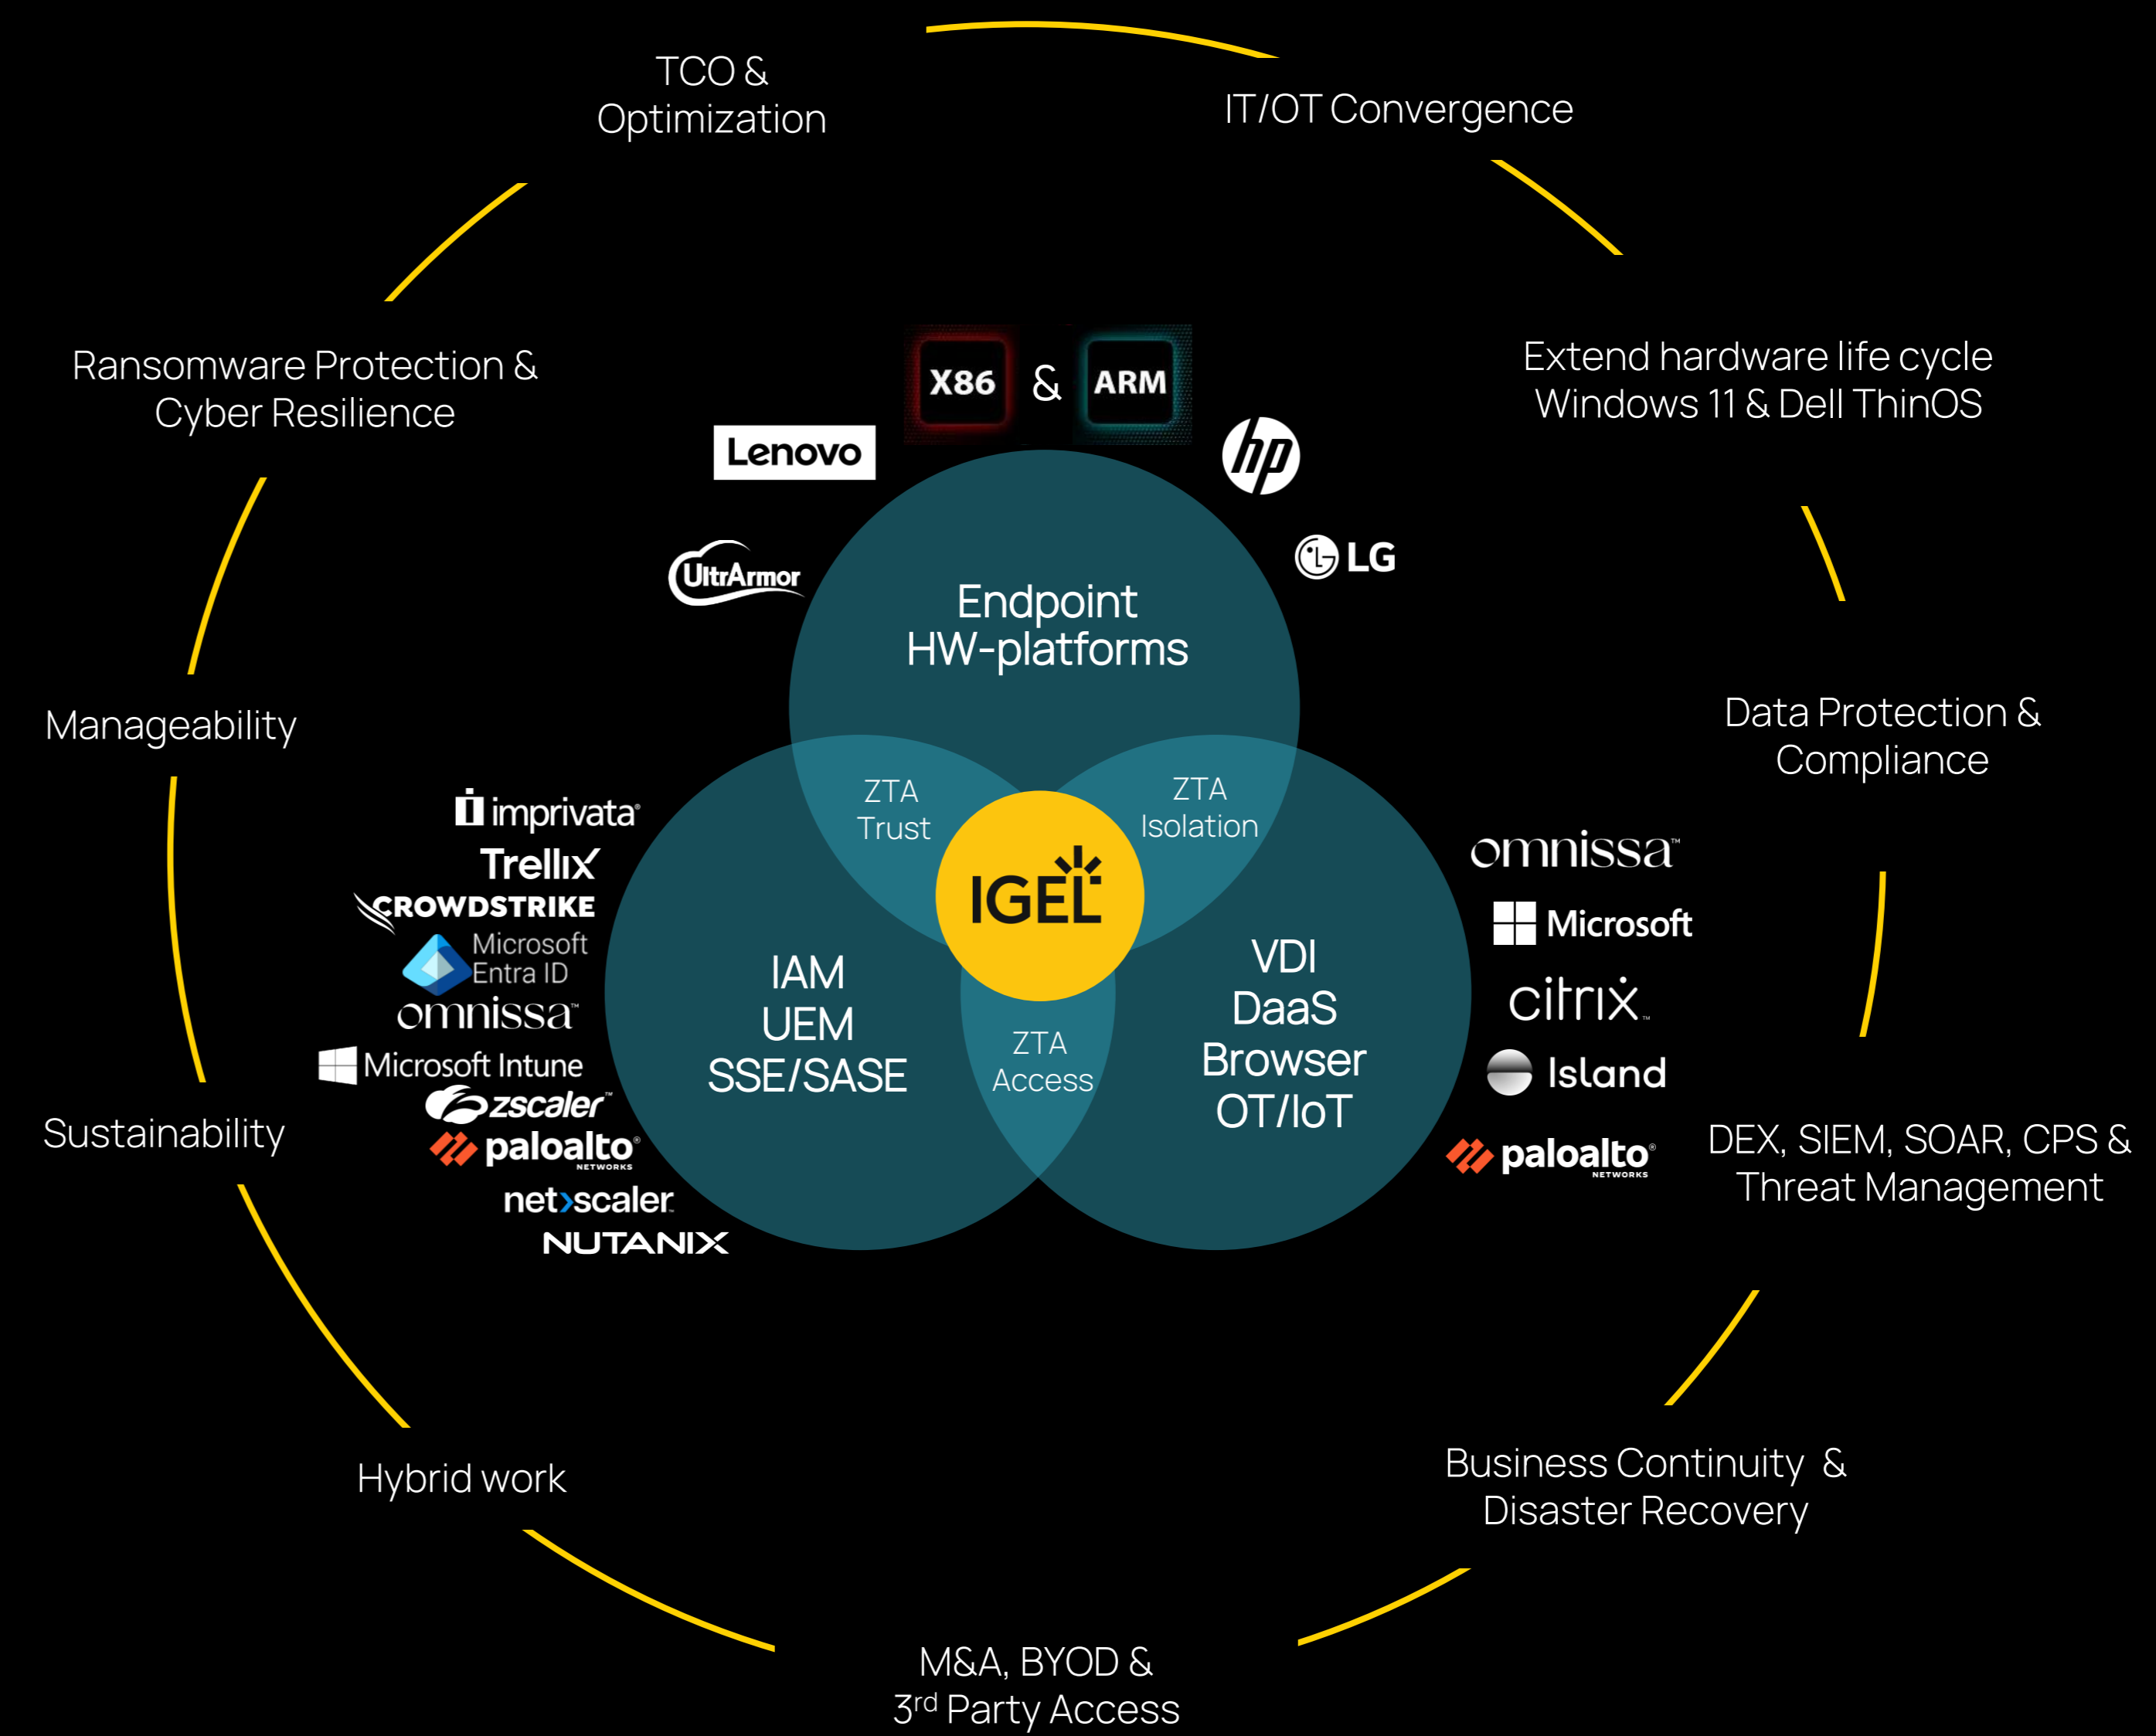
TCO & Optimization

IT/OT Convergence

Ransomware Protection & Cyber Resilience

X86 & ARM

Lenovo

hp

Extend hardware life cycle Windows 11 & Dell ThinOS

UltrArmor

LG

Endpoint HW-platforms

Manageability

Data Protection & Compliance

ZTA Trust

ZTA Isolation

imprivata

Trellix

CROWDSTRIKE

Microsoft Entra ID

omnissa

Microsoft Intune

zscaler

paloalto NETWORKS

netscaler

NUTANIX

IGEL

IAM UEM SSE/SASE

ZTA Access

VDI DaaS Browser OT/IoT

omnissa

Microsoft

citrix

Island

paloalto NETWORKS

Sustainability

DEX, SIEM, SOAR, CPS & Threat Management

Hybrid work

Business Continuity & Disaster Recovery

M&A, BYOD & 3$^{rd}$ Party Access